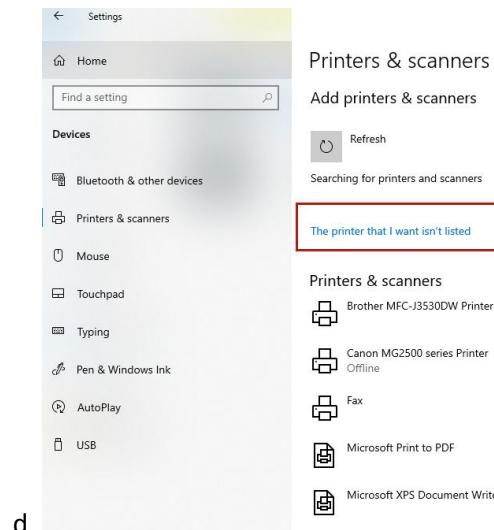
Settings

Home

Find a setting

Devices

Bluetooth & other devices

Printers & scanners

Mouse

Touchpad

Typing

Pen & Windows Ink

AutoPlay

USB

Printers & scanners

Add printers & scanners

Refresh

Searching for printers and scanners

The printer that I want isn't listed

Printers & scanners

Brother MFC-J3530DW Printer

Canon MG2500 series Printer
Offline

Fax

Microsoft Print to PDF

Microsoft XPS Document Writ

d